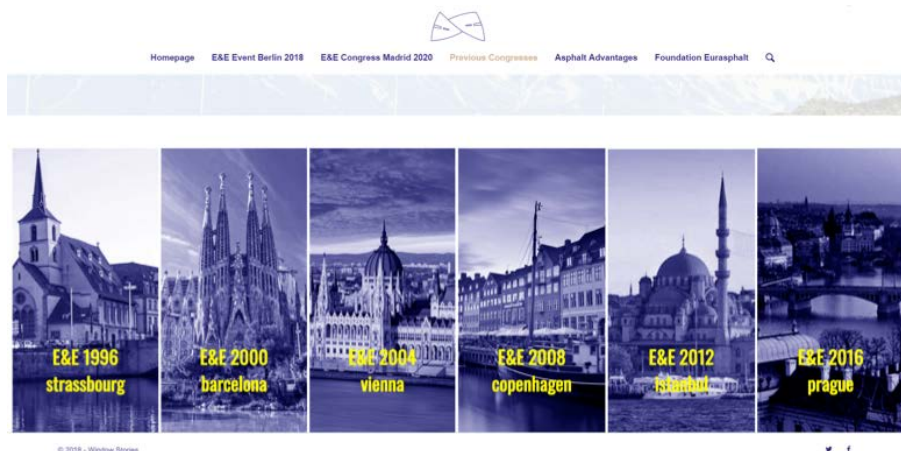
Homepage E&E Event Berlin 2018 E&E Congress Madrid 2020 Previous Congresses Asphalt Advantages Foundation Eurasphalt

E&E 1996
strassbourg

E&E 2000
barcelona

E&E 2004
vienna

E&E 2008
copenhagen

E&E 2012
istanbul

E&E 2016
prague

© 2018 - Window Stories